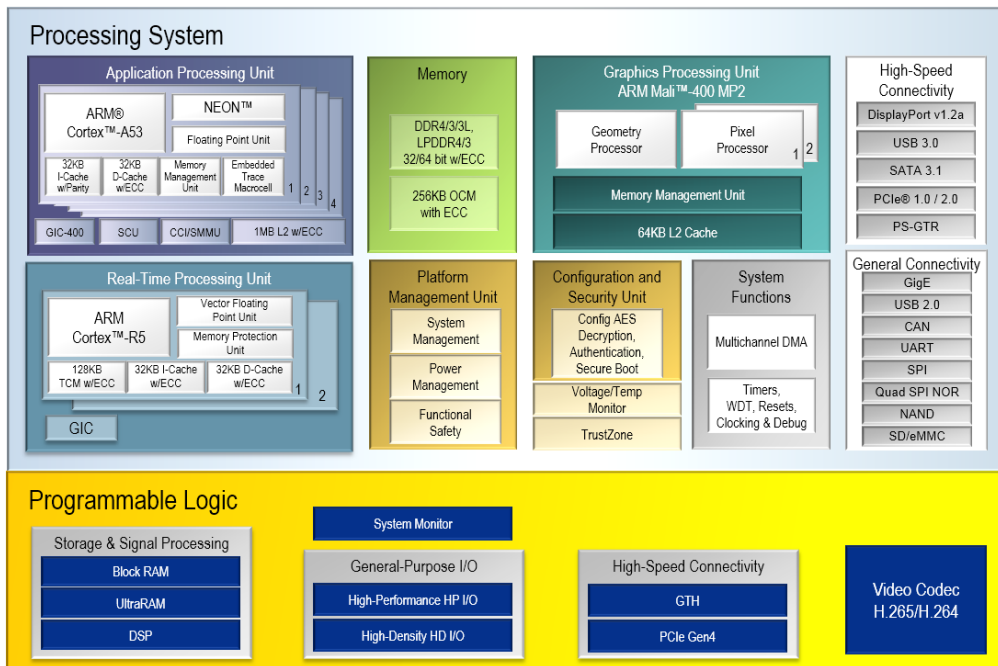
Processing System

Application Processing Unit

ARM®
Cortex™-A53

NEON™

Floating Point Unit

32KB I-Cache w/Parity

32KB D-Cache w/ECC

Memory Management Unit

Embedded Trace Macrocell

1 2 3 4

GIC-400

SCU

CCI/SMMU

1MB L2 w/ECC

Memory

DDR4/3/3L, LPDDR4/3
32/64 bit w/ECC

256KB OCM with ECC

Graphics Processing Unit
ARM Mali™-400 MP2

Geometry Processor

Pixel Processor

1 2

Memory Management Unit

64KB L2 Cache

High-Speed Connectivity

DisplayPort v1.2a

USB 3.0

SATA 3.1

PCIe® 1.0 / 2.0

PS-GTR

Real-Time Processing Unit

ARM
Cortex™-R5

Vector Floating Point Unit

Memory Protection Unit

128KB TCM w/ECC

32KB I-Cache w/ECC

32KB D-Cache w/ECC

1 2

GIC

Platform Management Unit

System Management

Power Management

Functional Safety

Configuration and Security Unit

Config AES Decryption, Authentication, Secure Boot

Voltage/Temp Monitor

TrustZone

System Functions

Multichannel DMA

Timers, WDT, Resets, Clocking & Debug

General Connectivity

GigE

USB 2.0

CAN

UART

SPI

Quad SPI NOR

NAND

SD/eMMC

Programmable Logic

Storage & Signal Processing

Block RAM

UltraRAM

DSP

System Monitor

General-Purpose I/O

High-Performance HP I/O

High-Density HD I/O

High-Speed Connectivity

GTH

PCIe Gen4

Video Codec
H.265/H.264